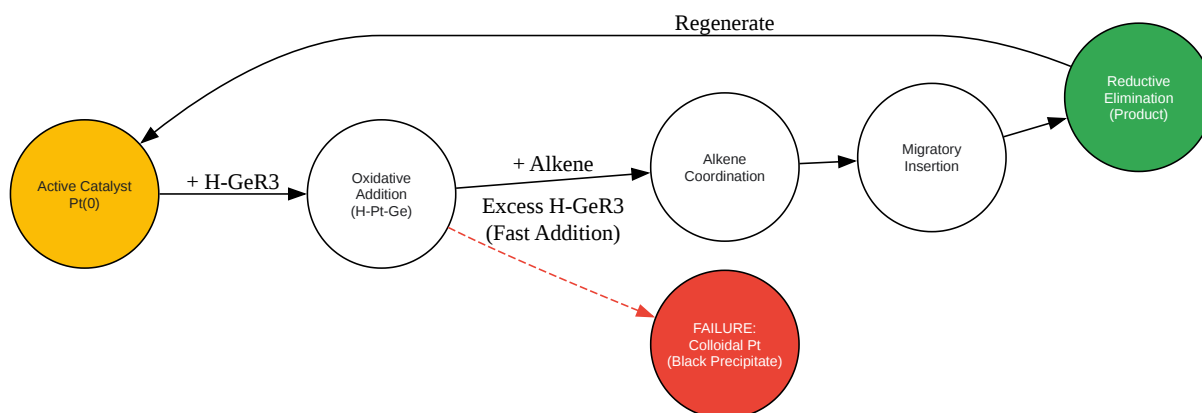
Regenerate

Active Catalyst
Pt(0)

+ H-GeR3

Oxidative
Addition
(H-Pt-Ge)

+ Alkene

Alkene
Coordination

Migratory
Insertion

Reductive
Elimination
(Product)

Excess H-GeR3
(Fast Addition)

FAILURE:
Colloidal Pt
(Black Precipitate)